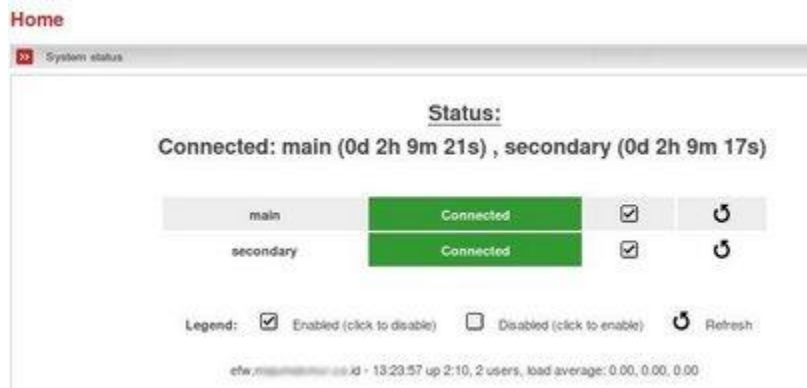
Home

System status

Status:

Connected: main (0d 2h 9m 21s) , secondary (0d 2h 9m 17s)

| main | Connected | ☑ | ↻ |
|---|---|---|---|
| secondary | Connected | ☑ | ↻ |

Legend: ☑ Enabled (click to disable) ☐ Disabled (click to enable) ↻ Refresh

efw.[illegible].co.id - 13:23:57 up 2:10, 2 users, load average: 0.00, 0.00, 0.00